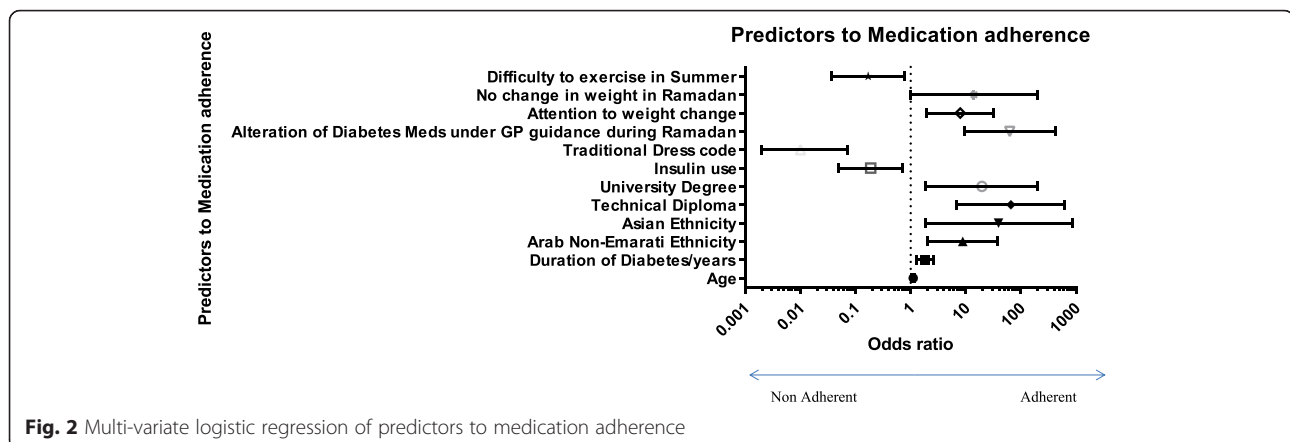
Predictors to Medication adherence

Predictors to Medication adherence

Difficulty to exercise in Summer
No change in weight in Ramadan
Attention to weight change
Alteration of Diabetes Meds under GP guidance during Ramadan
Traditional Dress code
Insulin use
University Degree
Technical Diploma
Asian Ethnicity
Arab Non-Emarati Ethnicity
Duration of Diabetes/years
Age

0.001
0.01
0.1
1
10
100
1000

Odds ratio

Non Adherent
Adherent

Fig. 2 Multi-variate logistic regression of predictors to medication adherence